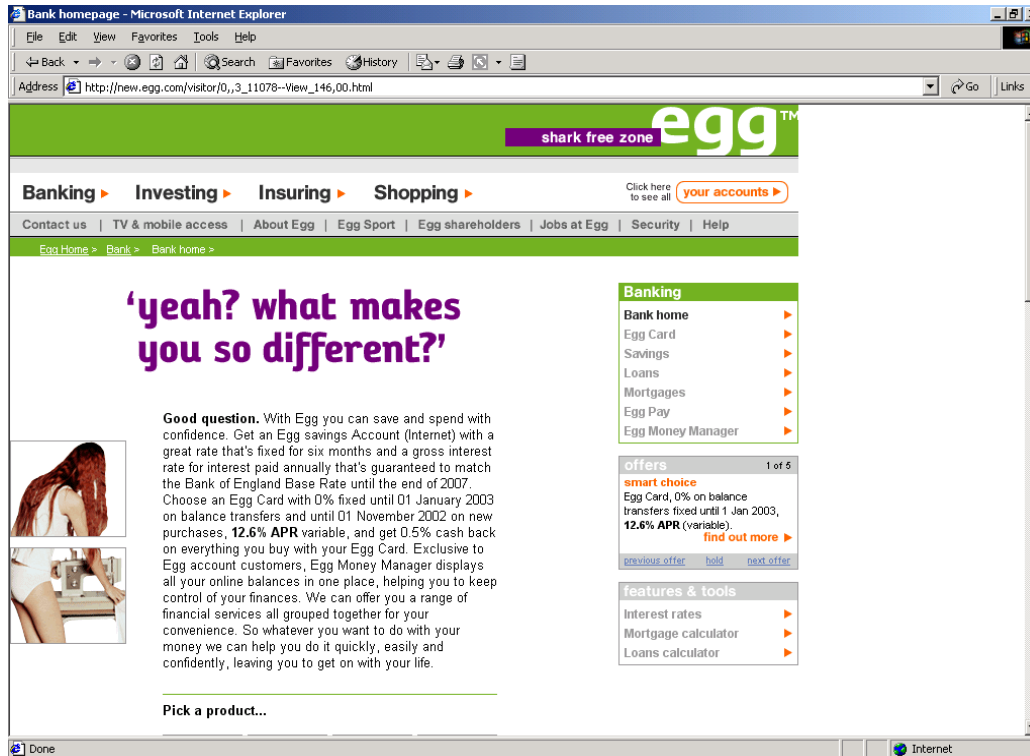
Bank homepage - Microsoft Internet Explorer

File Edit View Favorites Tools Help

Back Search Favorites History

Address http://new.egg.com/visitor/0,,3_11078--View_146,00.html Go Links

shark free zone egg™

Banking ▸ Investing ▸ Insuring ▸ Shopping ▸

Click here to see all your accounts ▸

Contact us | TV & mobile access | About Egg | Egg Sport | Egg shareholders | Jobs at Egg | Security | Help

Egg Home > Bank > Bank home >

'yeah? what makes you so different?'

**Good question.** With Egg you can save and spend with confidence. Get an Egg savings Account (Internet) with a great rate that's fixed for six months and a gross interest rate for interest paid annually that's guaranteed to match the Bank of England Base Rate until the end of 2007. Choose an Egg Card with 0% fixed until 01 January 2003 on balance transfers and until 01 November 2002 on new purchases, **12.6% APR** variable, and get 0.5% cash back on everything you buy with your Egg Card. Exclusive to Egg account customers, Egg Money Manager displays all your online balances in one place, helping you to keep control of your finances. We can offer you a range of financial services all grouped together for your convenience. So whatever you want to do with your money we can help you do it quickly, easily and confidently, leaving you to get on with your life.

Pick a product...

Banking
Bank home
Egg Card
Savings
Loans
Mortgages
Egg Pay
Egg Money Manager

offers 1 of 5
smart choice
Egg Card, 0% on balance transfers fixed until 1 Jan 2003, **12.6% APR** (variable).
find out more ▸
previous offer hold next offer

features & tools
Interest rates
Mortgage calculator
Loans calculator

Done Internet